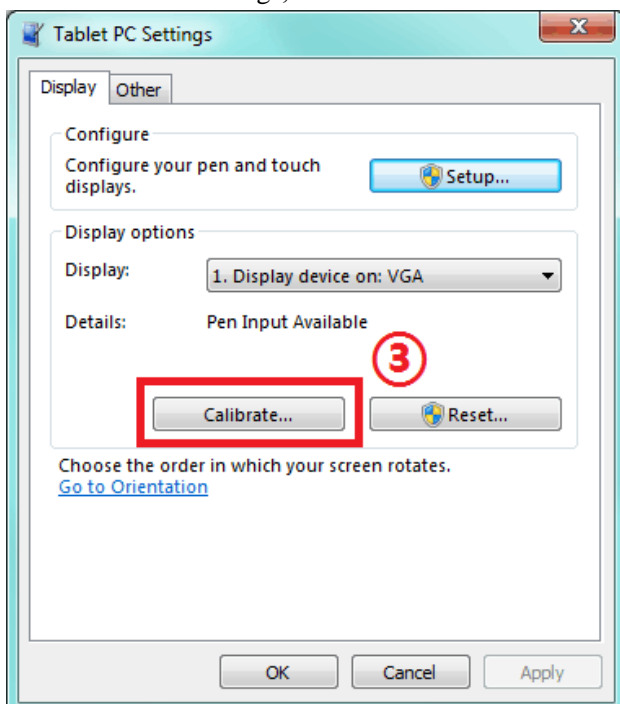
Tablet PC Settings

Display Other

Configure

Configure your pen and touch displays.

Setup...

Display options

Display: 1. Display device on: VGA

Details: Pen Input Available

③

Calibrate...

Reset...

Choose the order in which your screen rotates.

Go to Orientation

OK Cancel Apply